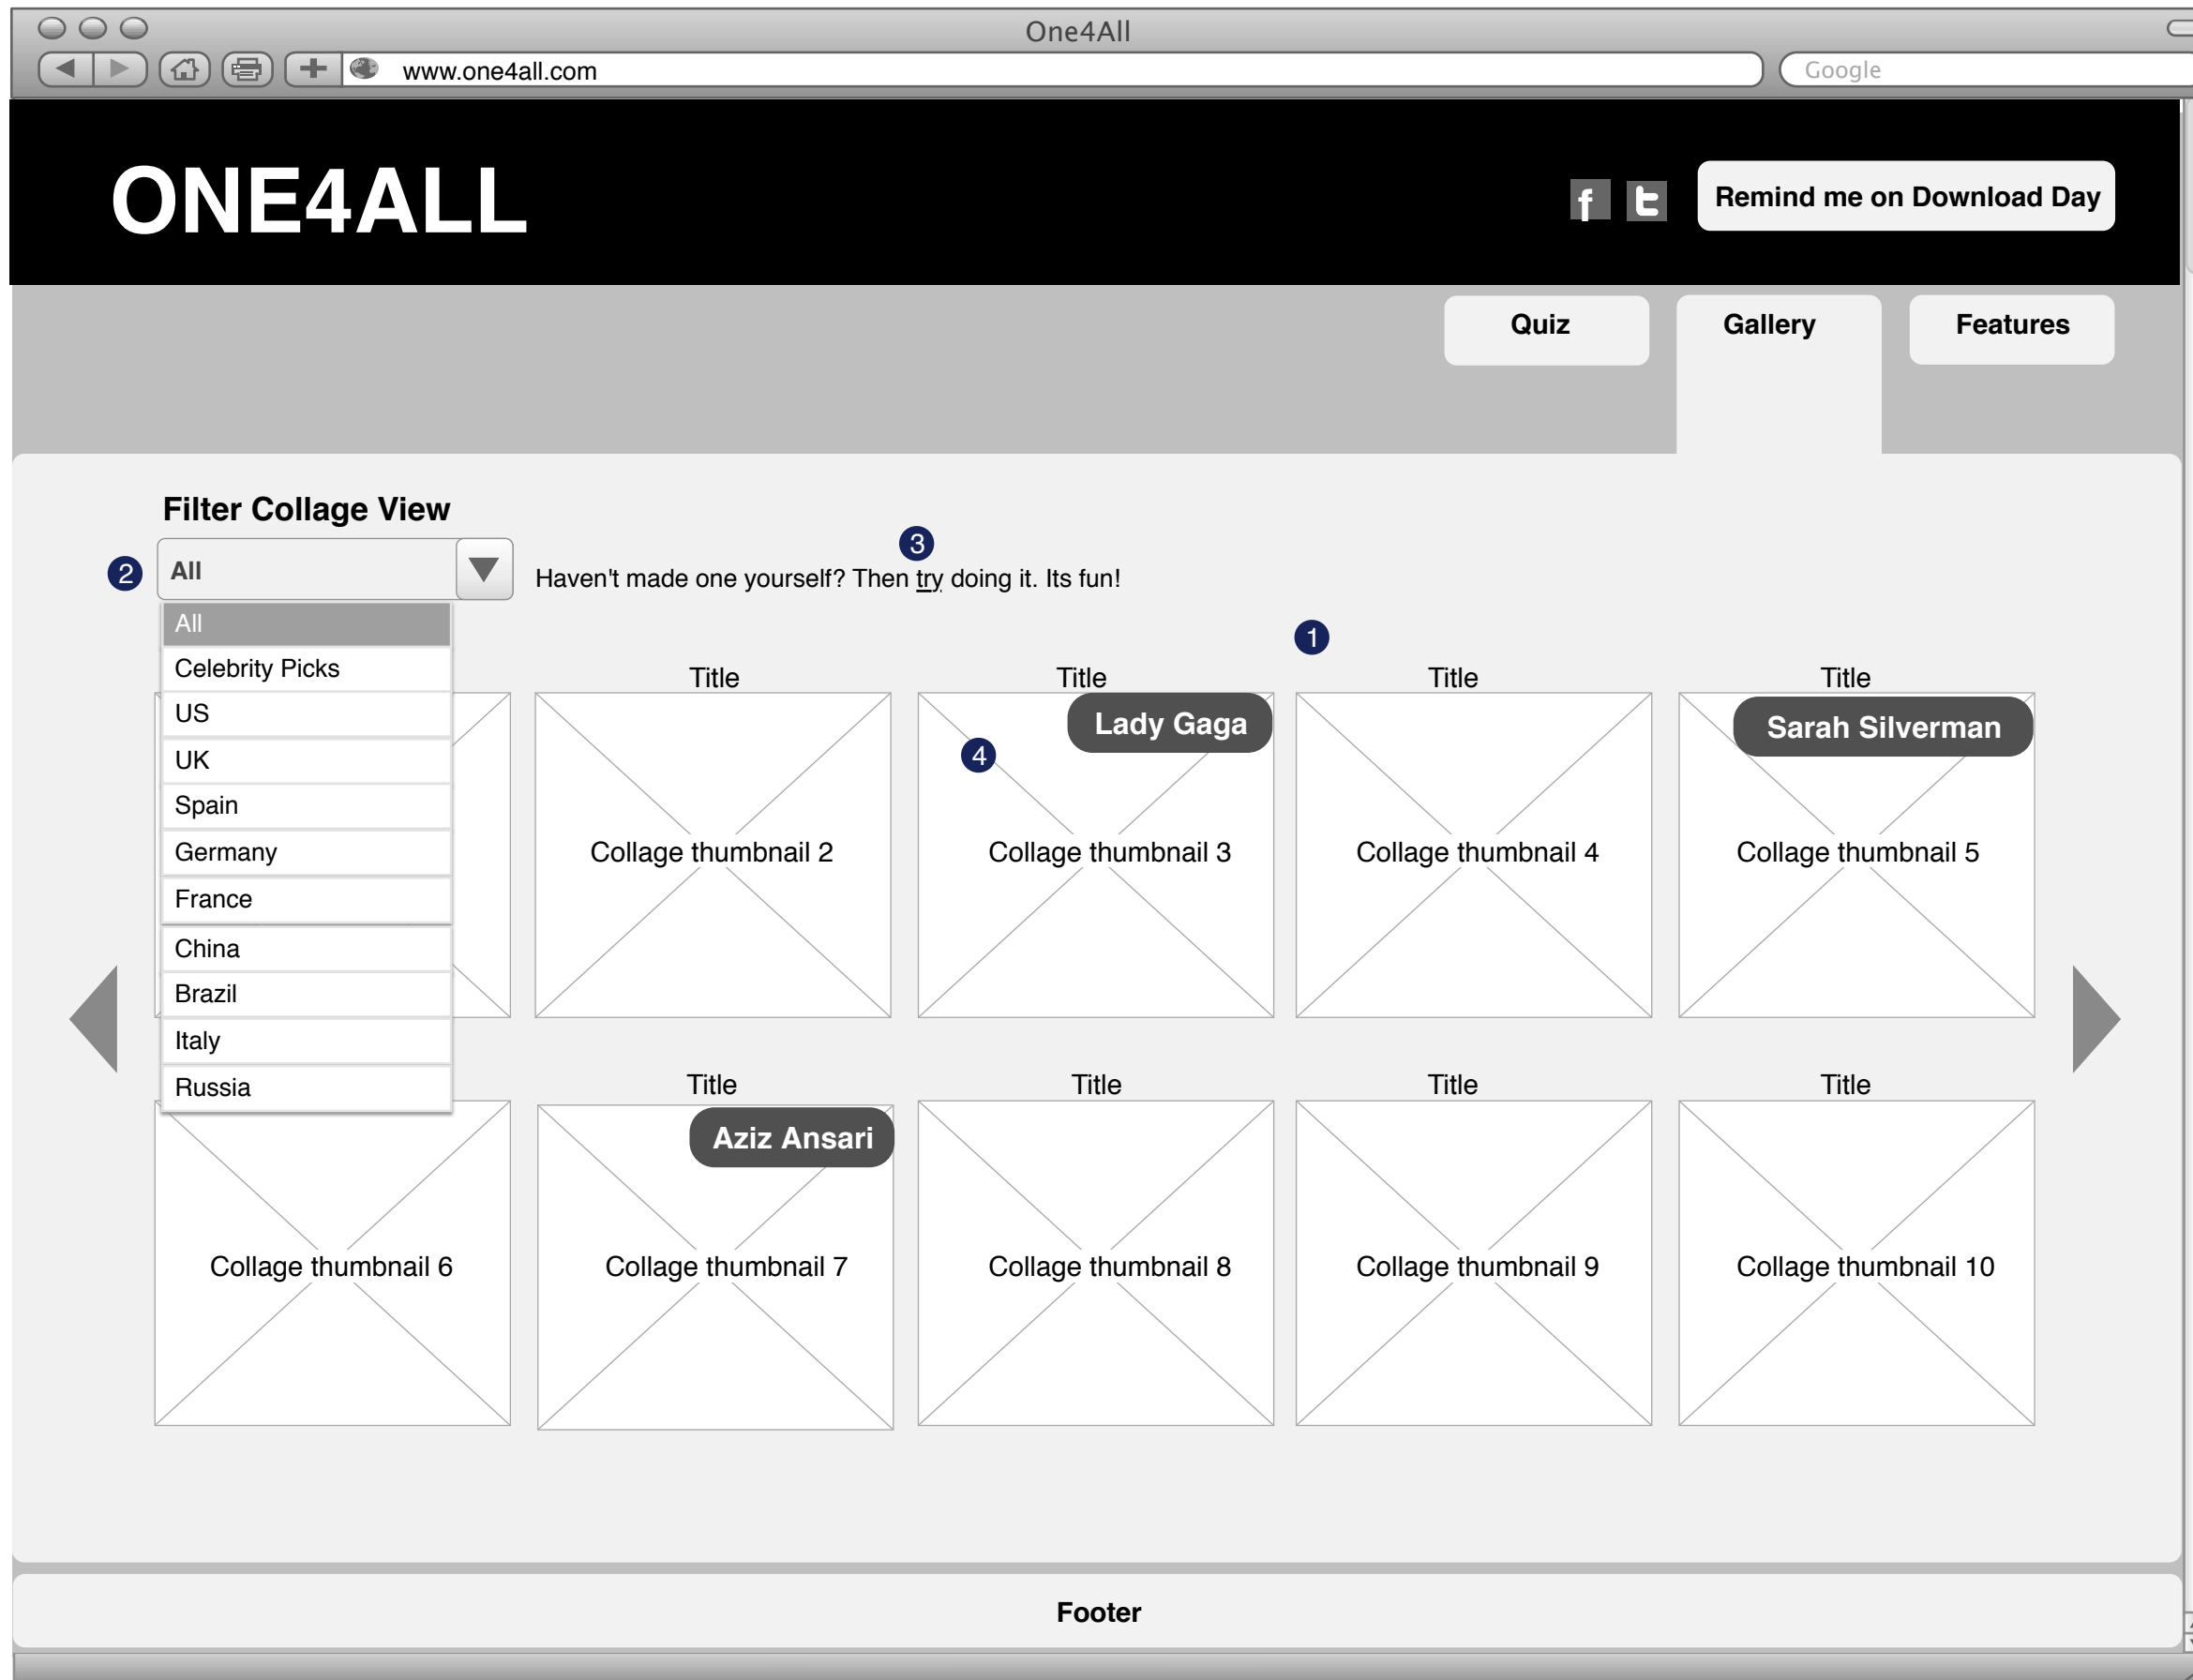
One4All

www.one4all.com

Google

ONE4ALL

f

t

Remind me on Download Day

Quiz

Gallery

Features

Filter Collage View

3

2

All

Haven't made one yourself? Then try doing it. Its fun!

All
Celebrity Picks
US
UK
Spain
Germany
France
China
Brazil
Italy
Russia

1

Title

Collage thumbnail 2

Title

Lady Gaga

4

Collage thumbnail 3

Title

Collage thumbnail 4

Title

Sarah Silverman

Collage thumbnail 5

Collage thumbnail 6

Title

Aziz Ansari

Collage thumbnail 7

Title

Collage thumbnail 8

Title

Collage thumbnail 9

Title

Collage thumbnail 10

Footer